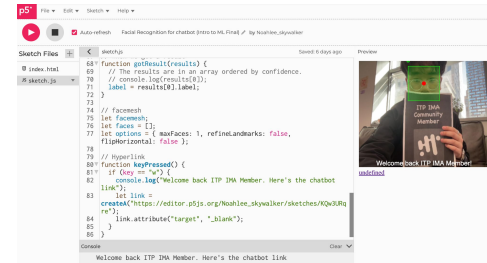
p5* File ▾ Edit ▾ Sketch ▾ Help ▾

Auto-refresh Facial Recognition for chatbot (Intro to ML Final) by Noahlee_skywalker

Sketch Files +

index.html

sketch.js

sketch.js Saved: 6 days ago

Preview

68 function gotResult(results) {
69 // The results are in an array ordered by confidence.
70 // console.log(results[0]);
71 label = results[0].label;
72 }
73
74 // facemesh
75 let facemesh;
76 let faces = [];
77 let options = { maxFaces: 1, refineLandmarks: false, flipHorizontal: false };
78
79 // Hyperlink
80 function keyPressed() {
81 if (key == "w") {
82 console.log("Welcome back ITP IMA Member. Here's the chatbot link");
83 let link = createA("https://editor.p5js.org/Noahlee_skywalker/sketches/KQw3URqre");
84 link.attribute("target", "_blank");
85 }
86 }

ITP IMA Community Member

Welcome back ITP IMA Member!

undefined

Console Clear

Welcome back ITP IMA Member. Here's the chatbot link